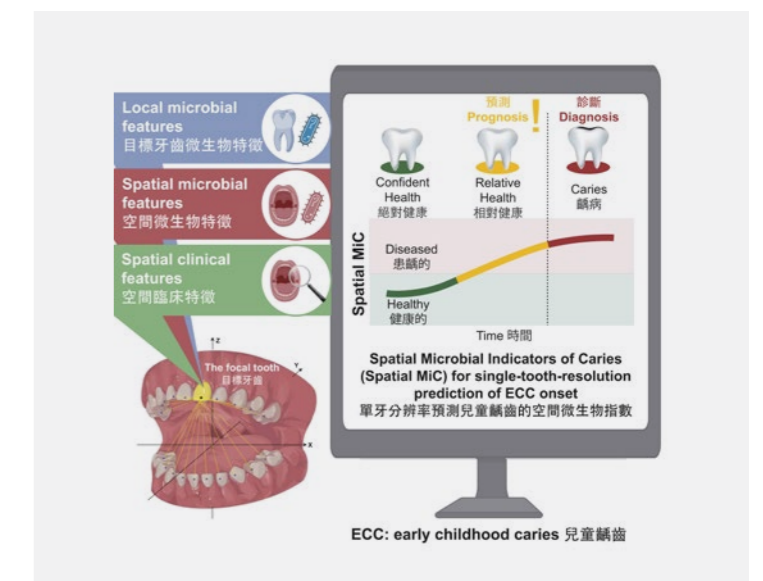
Local microbial features
目標牙齒微生物特徵

Spatial microbial features
空間微生物特徵

Spatial clinical features
空間臨床特徵

z

y

x

The focal tooth
目標牙齒

預測
Prognosis

診斷
Diagnosis

Confident Health
絕對健康

Relative Health
相對健康

Caries
齲病

Spatial MiC

Diseased
患齲的

Healthy
健康的

Time 時間

Spatial Microbial Indicators of Caries (Spatial MiC) for single-tooth-resolution prediction of ECC onset
單牙分辨率預測兒童齲齒的空間微生物指數

ECC: early childhood caries 兒童齲齒